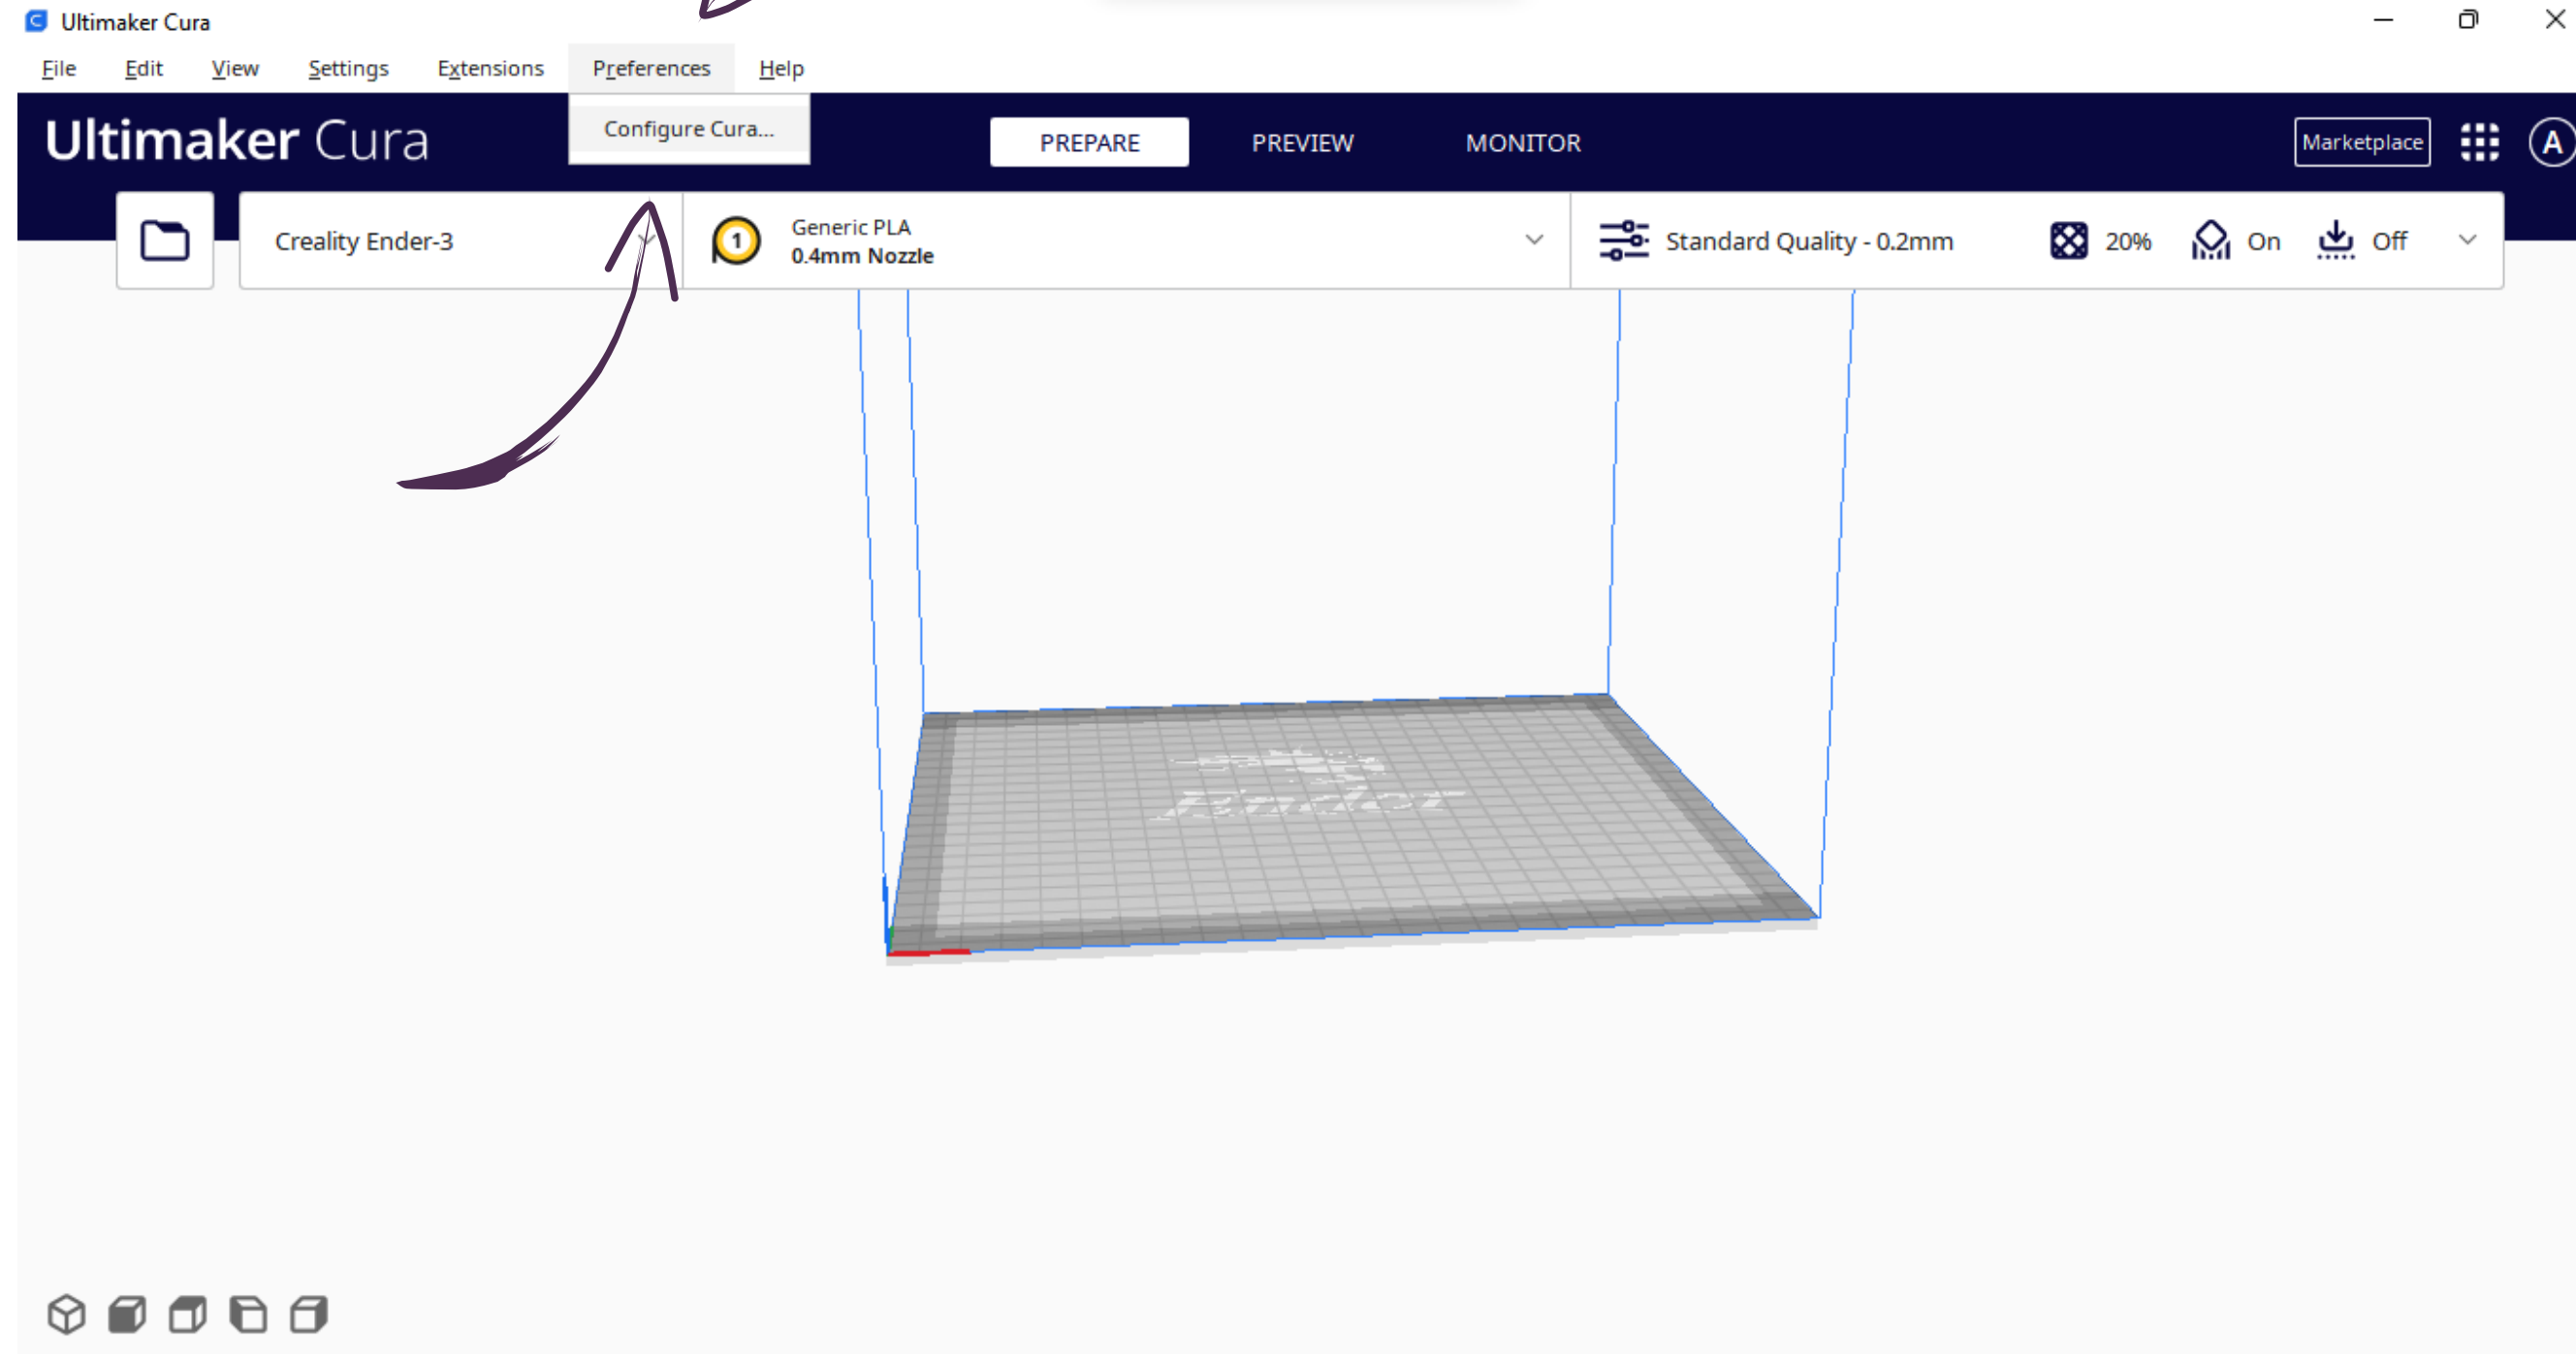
Ultimaker Cura

File Edit View Settings Extensions Preferences Help

Configure Cura...

Ultimaker Cura

PREPARE PREVIEW MONITOR

Marketplace

A

Creality Ender-3

1

Generic PLA
0.4mm Nozzle

Standard Quality - 0.2mm

20%

On

Off

Ender